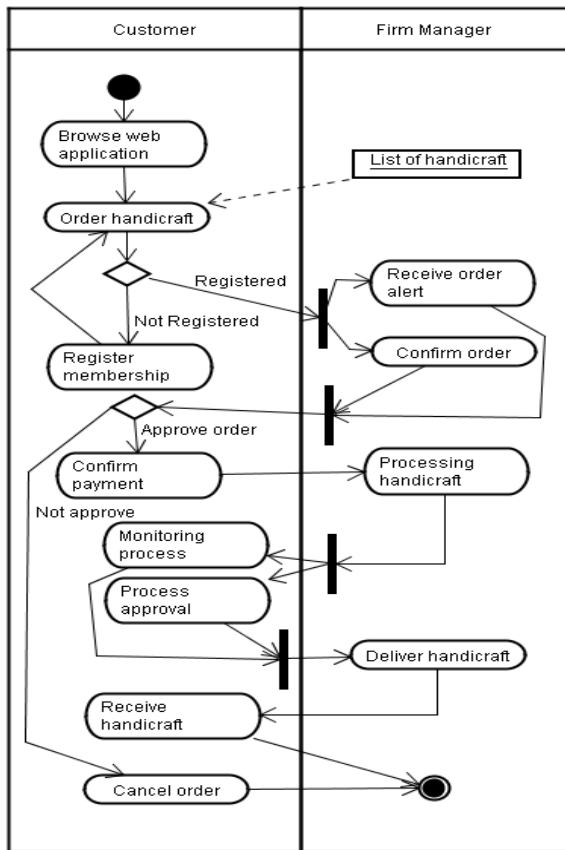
Customer

Firm Manager

Browse web application

List of handicraft

Order handicraft

Registered

Receive order alert

Not Registered

Confirm order

Register membership

Approve order

Confirm payment

Processing handicraft

Not approve

Monitoring process

Process approval

Deliver handicraft

Receive handicraft

Cancel order